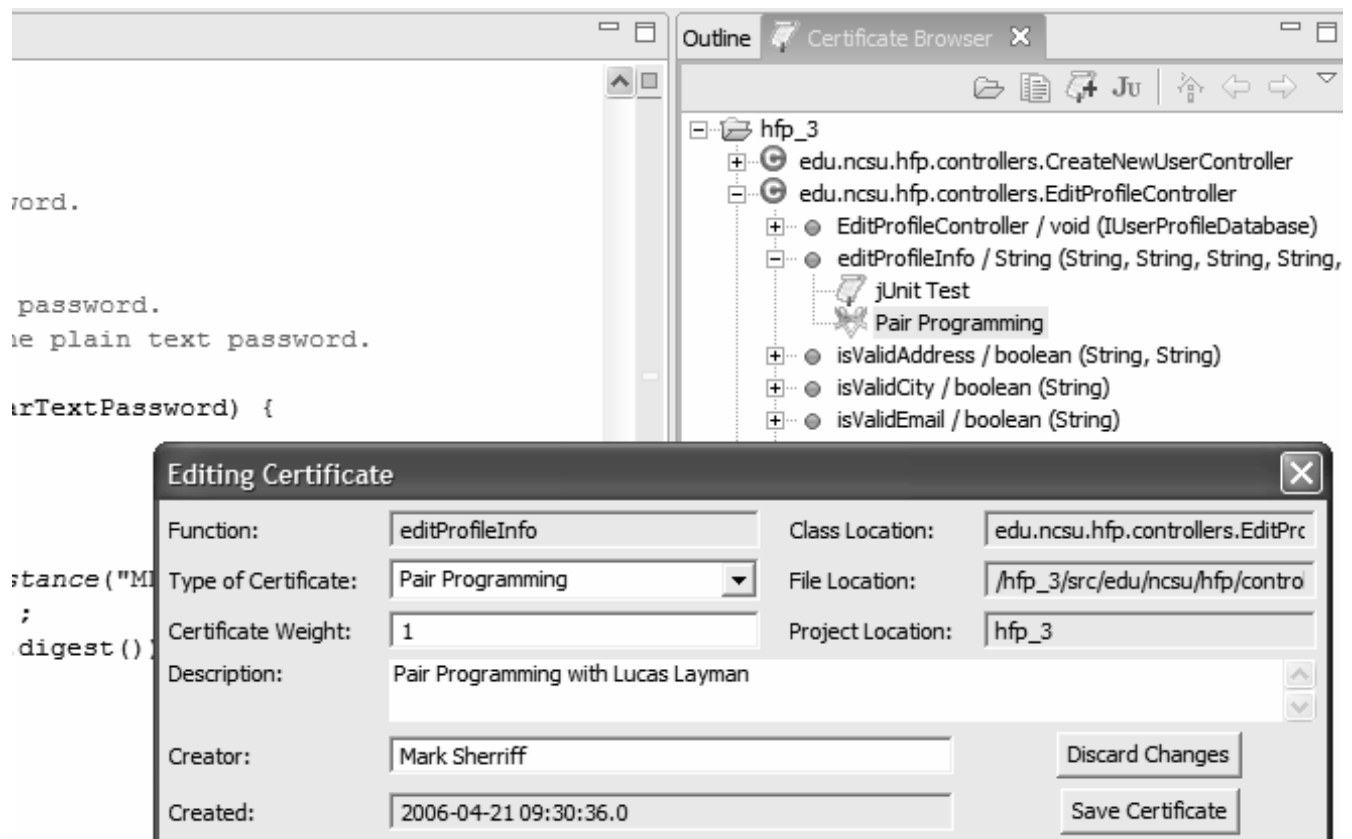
Outline Certificate Browser

Ju

hfp_3
edu.ncsu.hfp.controllers.CreateNewUserController
edu.ncsu.hfp.controllers.EditProfileController
EditProfileController / void (IUserProfileDatabase)
editProfileInfo / String (String, String, String, String,
jUnit Test
Pair Programming
isValidAddress / boolean (String, String)
isValidCity / boolean (String)
isValidEmail / boolean (String)

word.

password.
he plain text password.

arTextPassword) {

stance("MI
;
.digest()

Editing Certificate

| Function: | editProfileInfo | Class Location: | edu.ncsu.hfp.controllers.EditPro |
|---|---|---|---|
| Type of Certificate: | Pair Programming | File Location: | /hfp_3/src/edu/ncsu/hfp/control |
| Certificate Weight: | 1 | Project Location: | hfp_3 |

Description: Pair Programming with Lucas Layman

Creator: Mark Sherriff
Discard Changes

Created: 2006-04-21 09:30:36.0
Save Certificate